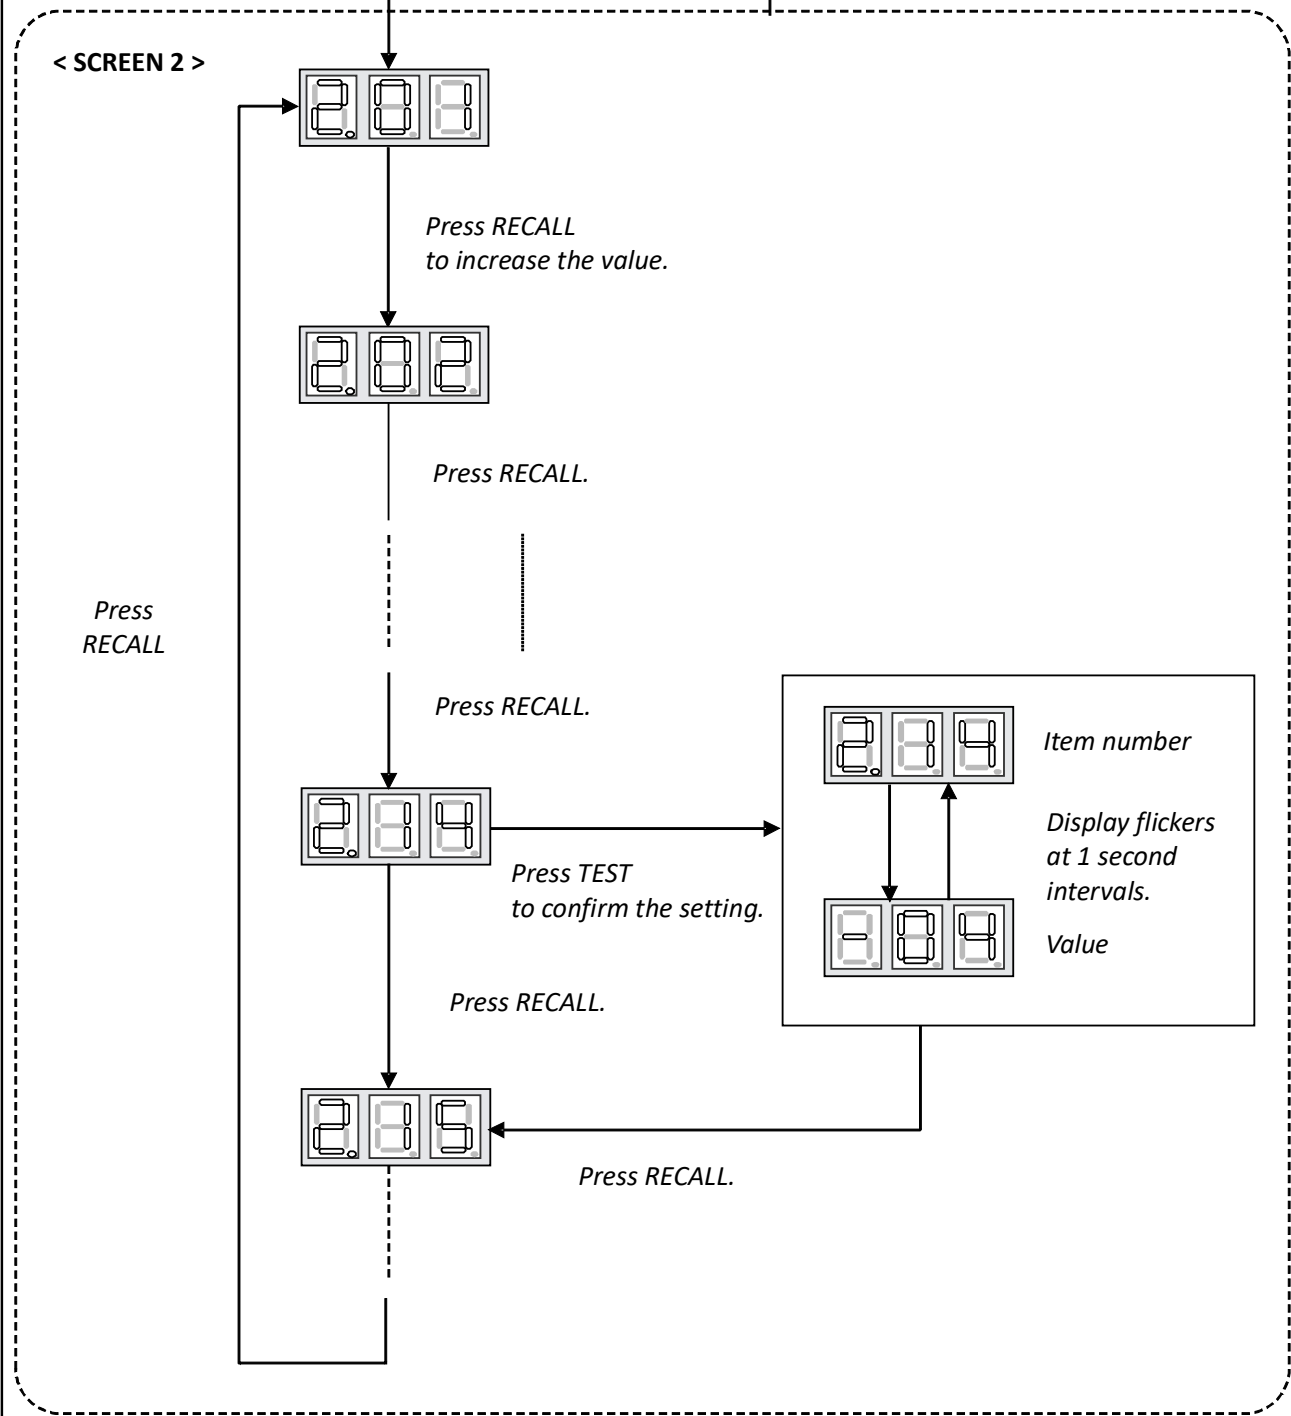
< SCREEN 2 >

2.01

Press RECALL to increase the value.

2.02

Press RECALL.

Press RECALL

Press RECALL.

2.14

Press TEST to confirm the setting.

2.14

Item number

Display flickers at 1 second intervals.

-04

Value

Press RECALL.

2.15

Press RECALL.